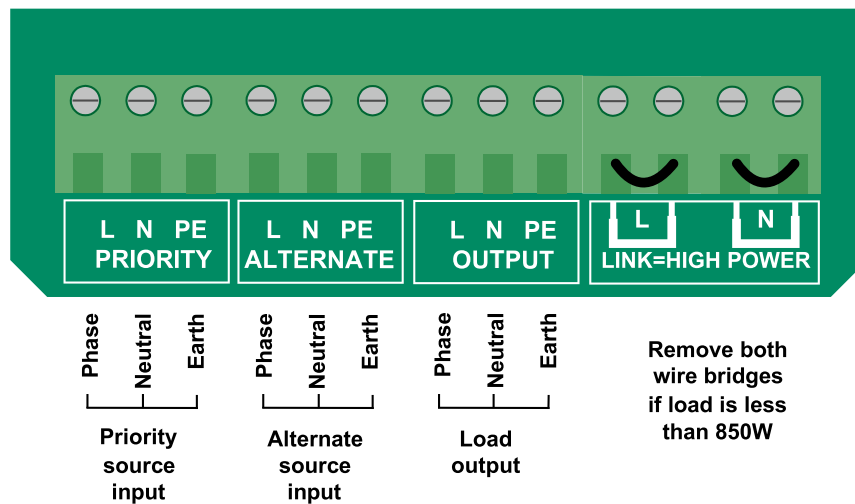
L N PE
PRIORITY

L N PE
ALTERNATE

L N PE
OUTPUT

L N
LINK=HIGH POWER

Phase Neutral Earth
Priority source input

Phase Neutral Earth
Alternate source input

Phase Neutral Earth
Load output

Remove both wire bridges if load is less than 850W